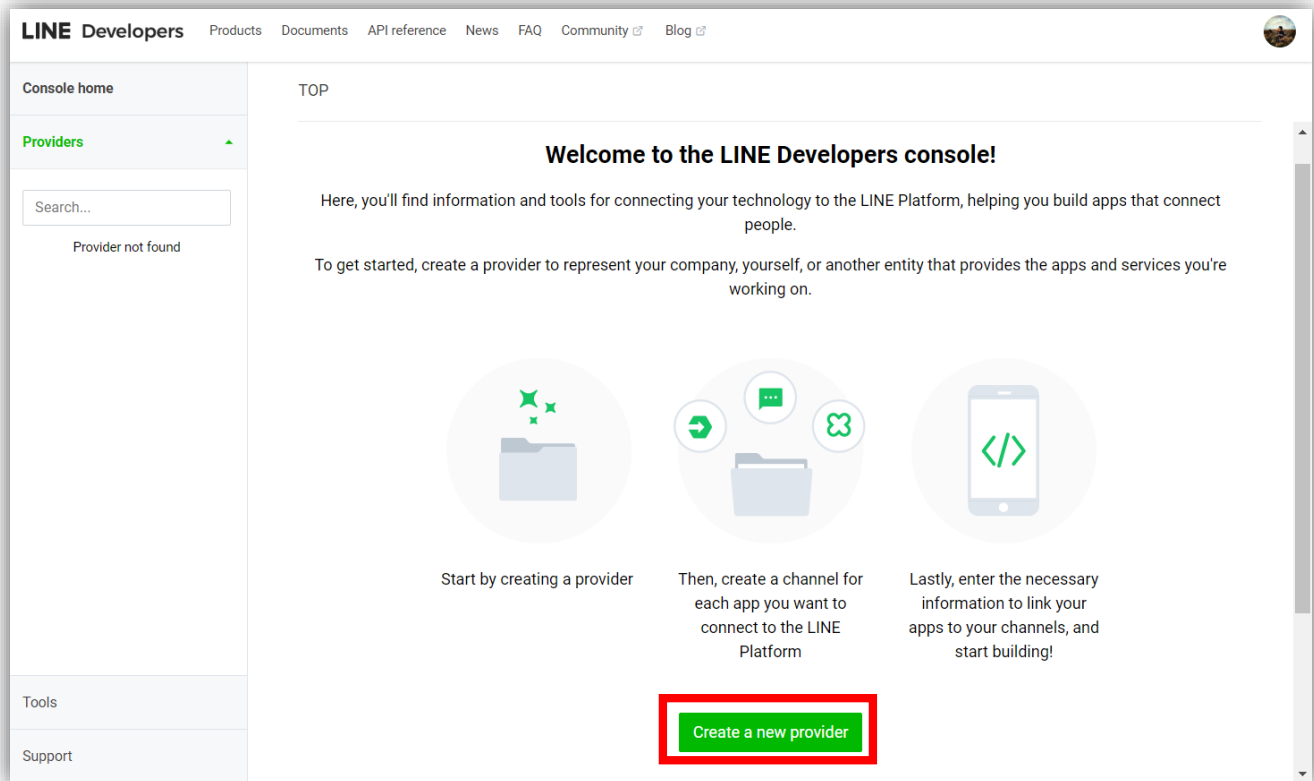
LINE Developers Products Documents API reference News FAQ Community Blog

Console home

Providers

Search...

Provider not found

Tools

Support

TOP

Welcome to the LINE Developers console!

Here, you'll find information and tools for connecting your technology to the LINE Platform, helping you build apps that connect people.

To get started, create a provider to represent your company, yourself, or another entity that provides the apps and services you're working on.

Start by creating a provider

Then, create a channel for each app you want to connect to the LINE Platform

Lastly, enter the necessary information to link your apps to your channels, and start building!

Create a new provider